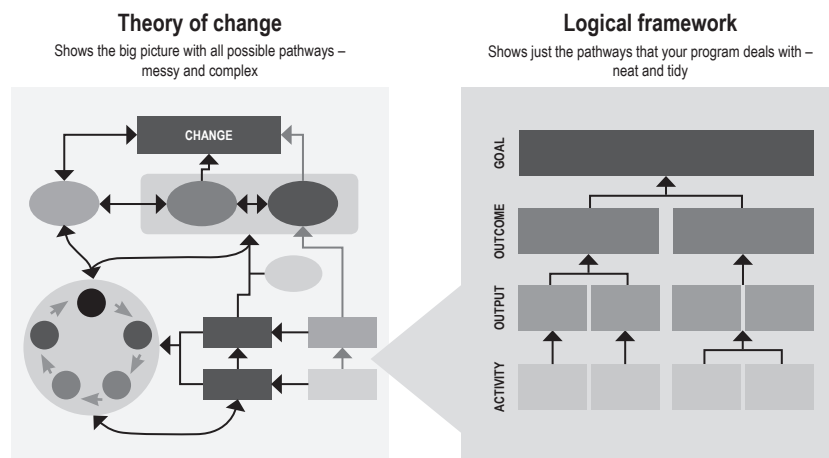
Theory of change
Shows the big picture with all possible pathways – messy and complex

CHANGE

Logical framework
Shows just the pathways that your program deals with – neat and tidy

GOAL
OUTCOME
OUTPUT
ACTIVITY